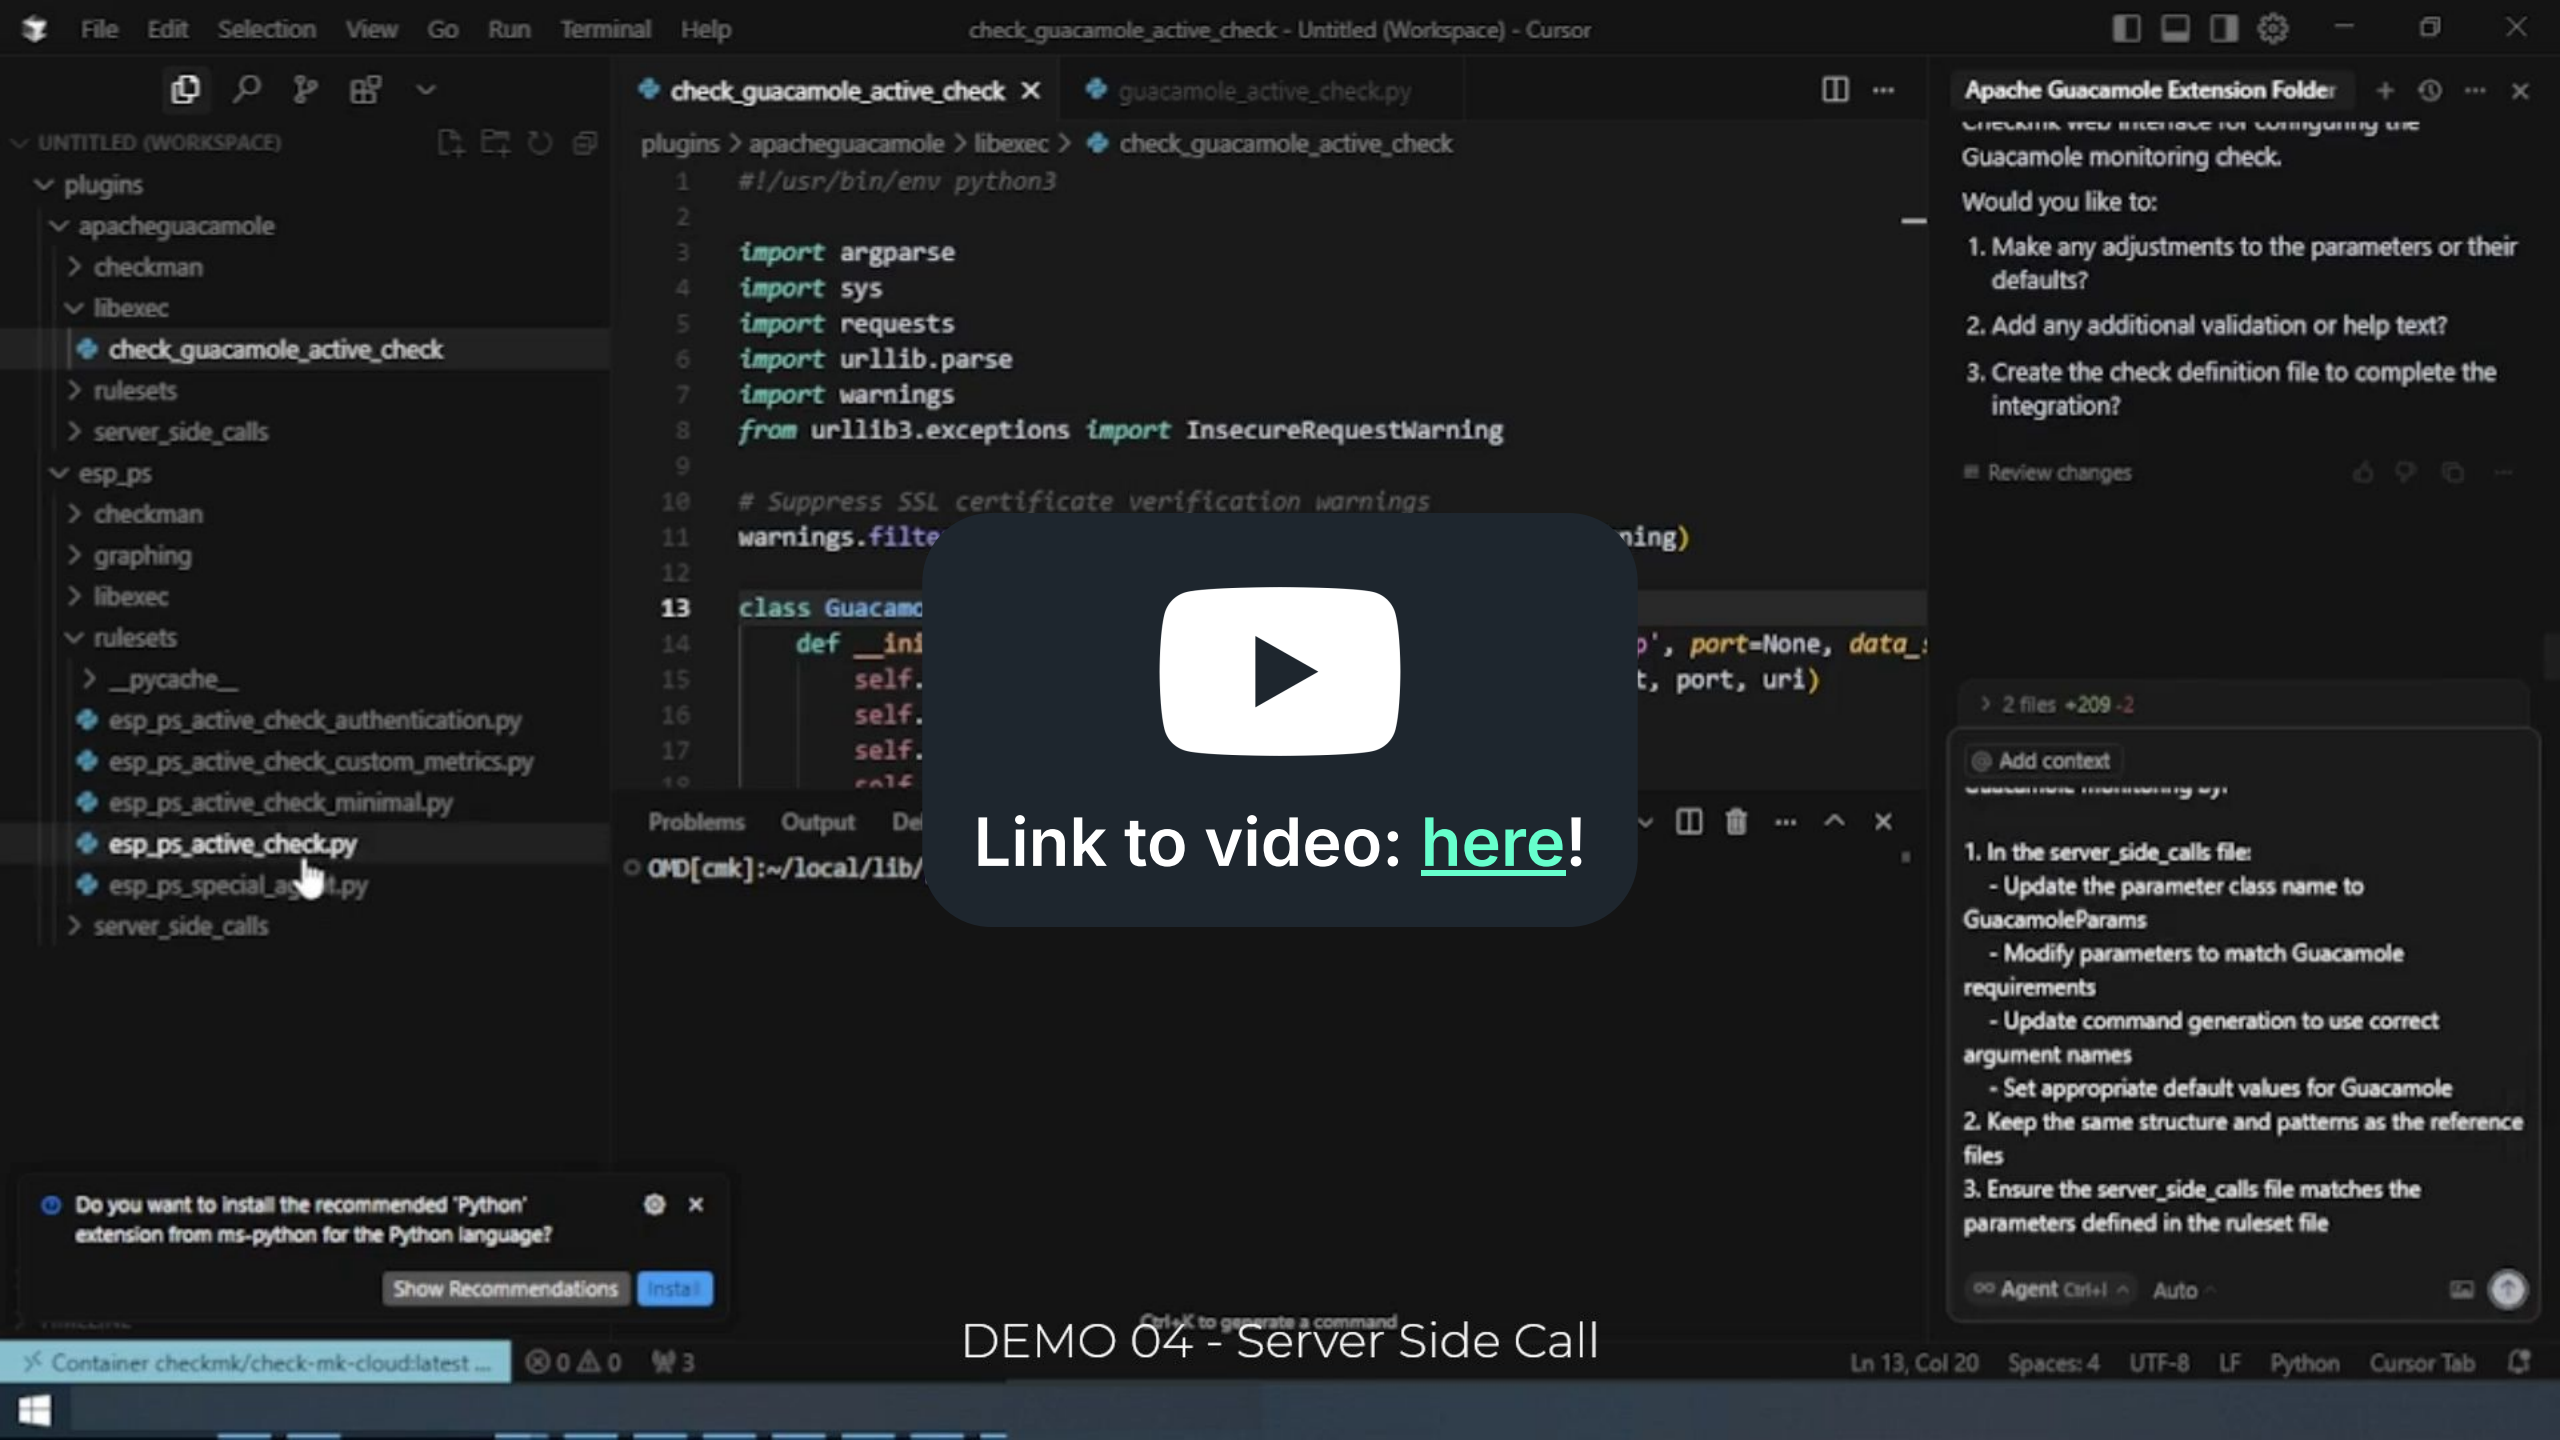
File Edit Selection View Go Run Terminal Help check_guacamole_active_check - Untitled (Workspace) - Cursor

UNTITLED (WORKSPACE)
plugins
apacheguacamole
checkman
libexec
check_guacamole_active_check
rulesets
server_side_calls
esp_ps
checkman
graphing
libexec
rulesets
__pycache__
esp_ps_active_check_authentication.py
esp_ps_active_check_custom_metrics.py
esp_ps_active_check_minimal.py
esp_ps_active_check.py
esp_ps_special_agent.py
server_side_calls

check_guacamole_active_check ×
guacamole_active_check.py

plugins > apacheguacamole > libexec > check_guacamole_active_check

1 #!/usr/bin/env python3
2
3 import argparse
4 import sys
5 import requests
6 import urllib.parse
7 import warnings
8 from urllib3.exceptions import InsecureRequestWarning
9
10 # Suppress SSL certificate verification warnings
11 warnings.filte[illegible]ning)
12
13 class Guacamo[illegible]
14 def __ini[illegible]p', port=None, data_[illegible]
15 self.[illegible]t, port, uri)
16 self.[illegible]
17 self.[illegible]

Problems Output De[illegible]
OMD[cmk]:~/local/lib/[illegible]

Link to video: here!

Apache Guacamole Extension Folder
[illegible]
Guacamole monitoring check.
Would you like to:
1. Make any adjustments to the parameters or their defaults?
2. Add any additional validation or help text?
3. Create the check definition file to complete the integration?
Review changes

2 files +209 -2
Add context
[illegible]
1. In the server_side_calls file:
- Update the parameter class name to GuacamoleParams
- Modify parameters to match Guacamole requirements
- Update command generation to use correct argument names
- Set appropriate default values for Guacamole
2. Keep the same structure and patterns as the reference files
3. Ensure the server_side_calls file matches the parameters defined in the ruleset file
Agent Ctrl+I Auto

Do you want to install the recommended 'Python' extension from ms-python for the Python language?
Show Recommendations Install

Ctrl+K to generate a command
DEMO 04 - Server Side Call

Container checkmk/check-mk-cloud:latest ... ⊗ 0 ⚠ 0 3
Ln 13, Col 20 Spaces: 4 UTF-8 LF Python Cursor Tab